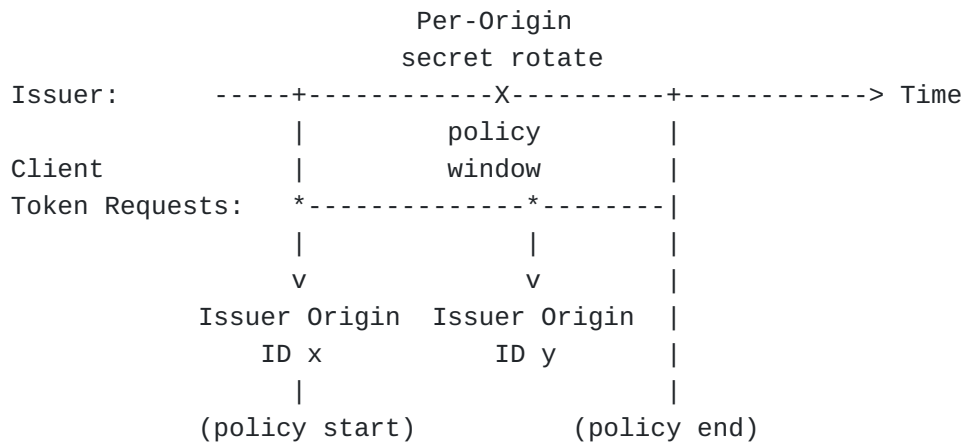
```
                    Per-Origin
                  secret rotate
Issuer:       -----+-----------X---------+-----------> Time
                   |         policy      |
Client             |         window      |
Token Requests:    *--------------*--------|
                   |              |      |
                   v              v      |
          Issuer Origin  Issuer Origin   |
              ID x          ID y         |
                   |                     |
          (policy start)          (policy end)
```